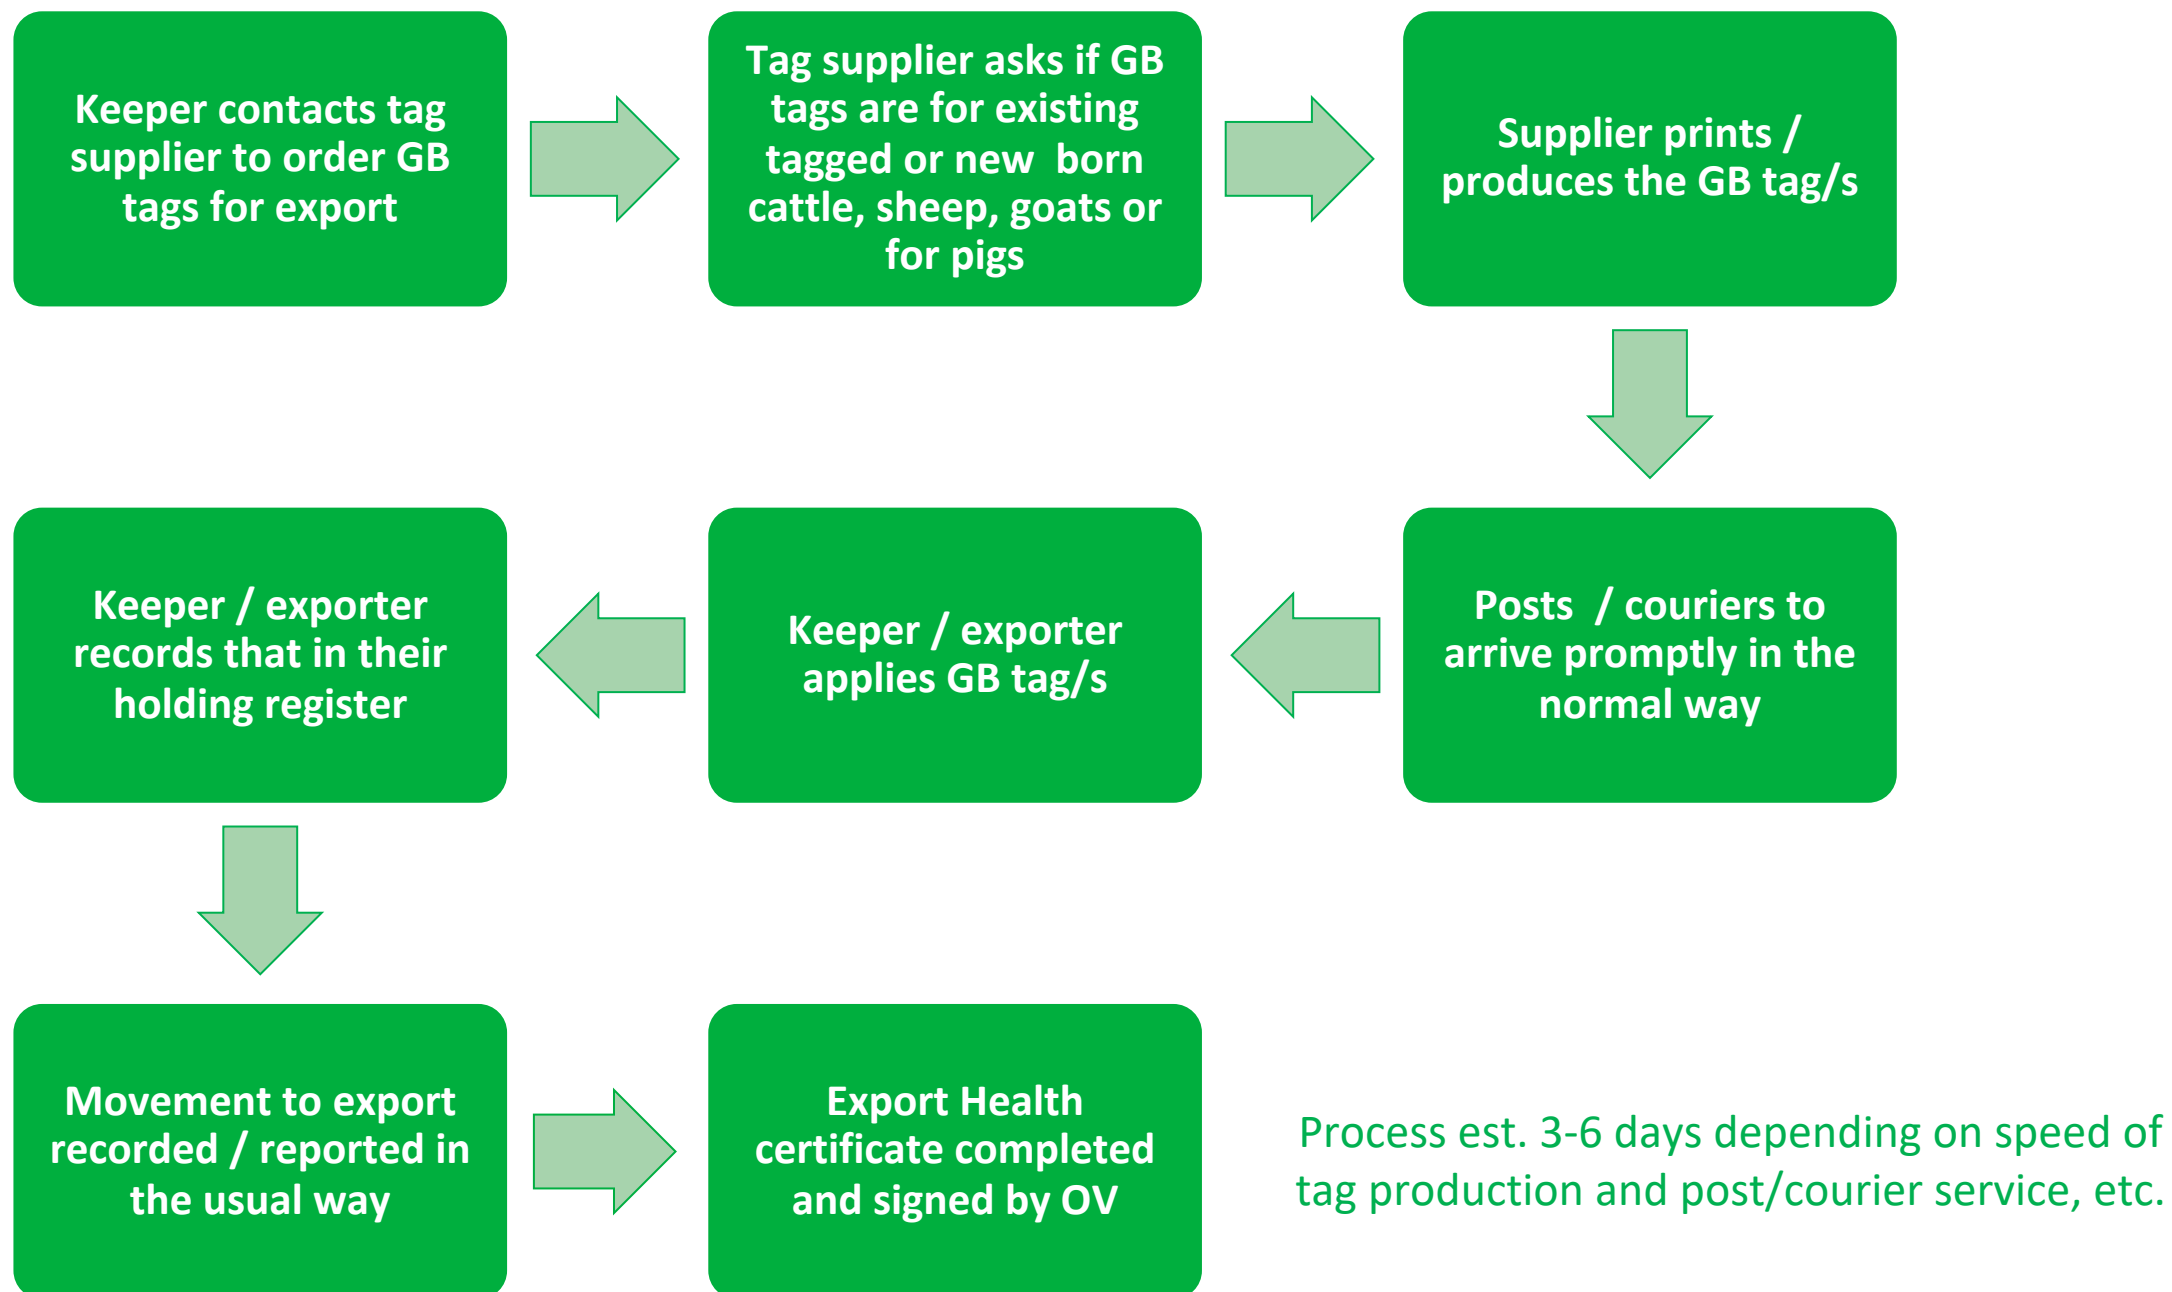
Keeper contacts tag supplier to order GB tags for export

Tag supplier asks if GB tags are for existing tagged or new born cattle, sheep, goats or for pigs

Supplier prints / produces the GB tag/s

Posts / couriers to arrive promptly in the normal way

Keeper / exporter applies GB tag/s

Keeper / exporter records that in their holding register

Movement to export recorded / reported in the usual way

Export Health certificate completed and signed by OV

Process est. 3-6 days depending on speed of tag production and post/courier service, etc.